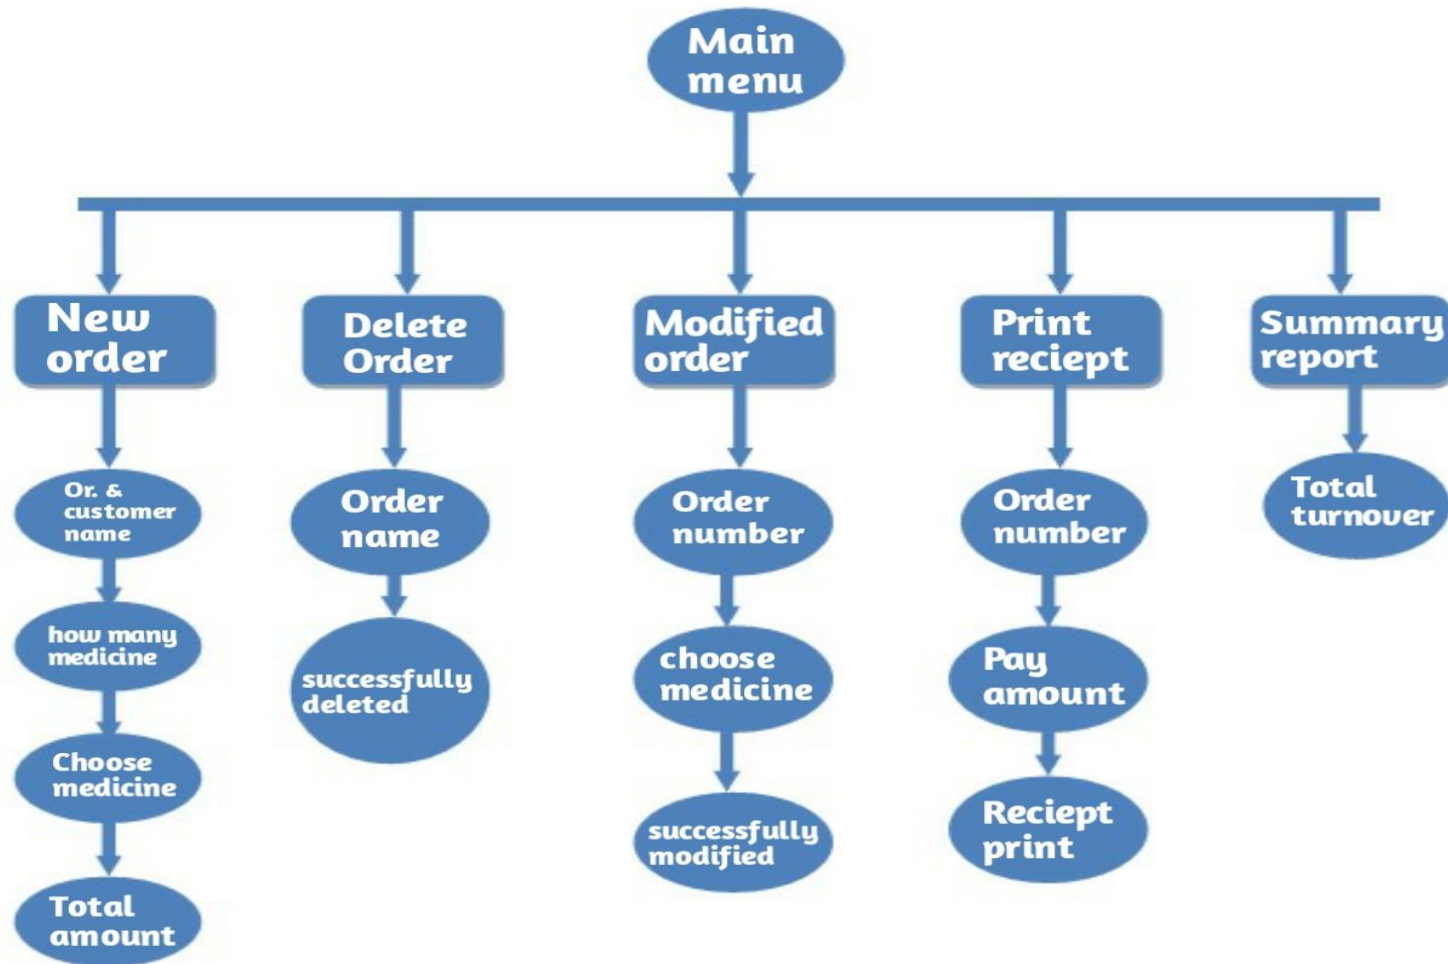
Main menu

New order

Or. & customer name

how many medicine

Choose medicine

Total amount

Delete Order

Order name

successfully deleted

Modified order

Order number

choose medicine

successfully modified

Print reciept

Order number

Pay amount

Reciept print

Summary report

Total turnover